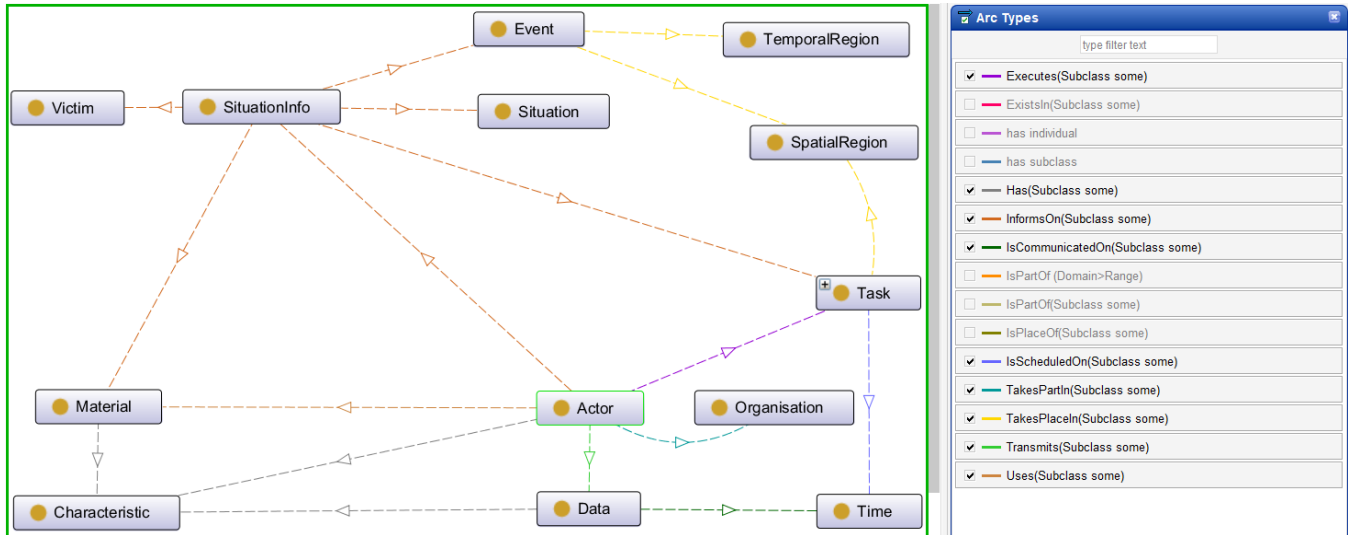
Event
TemporalRegion
Victim
SituationInfo
Situation
SpatialRegion
Task
Material
Actor
Organisation
Characteristic
Data
Time

Arc Types
type filter text
Executes(Subclass some)
ExistsIn(Subclass some)
has individual
has subclass
Has(Subclass some)
InformsOn(Subclass some)
IsCommunicatedOn(Subclass some)
IsPartOf (Domain>Range)
IsPartOf(Subclass some)
IsPlaceOf(Subclass some)
IsScheduledOn(Subclass some)
TakesPartIn(Subclass some)
TakesPlaceIn(Subclass some)
Transmits(Subclass some)
Uses(Subclass some)